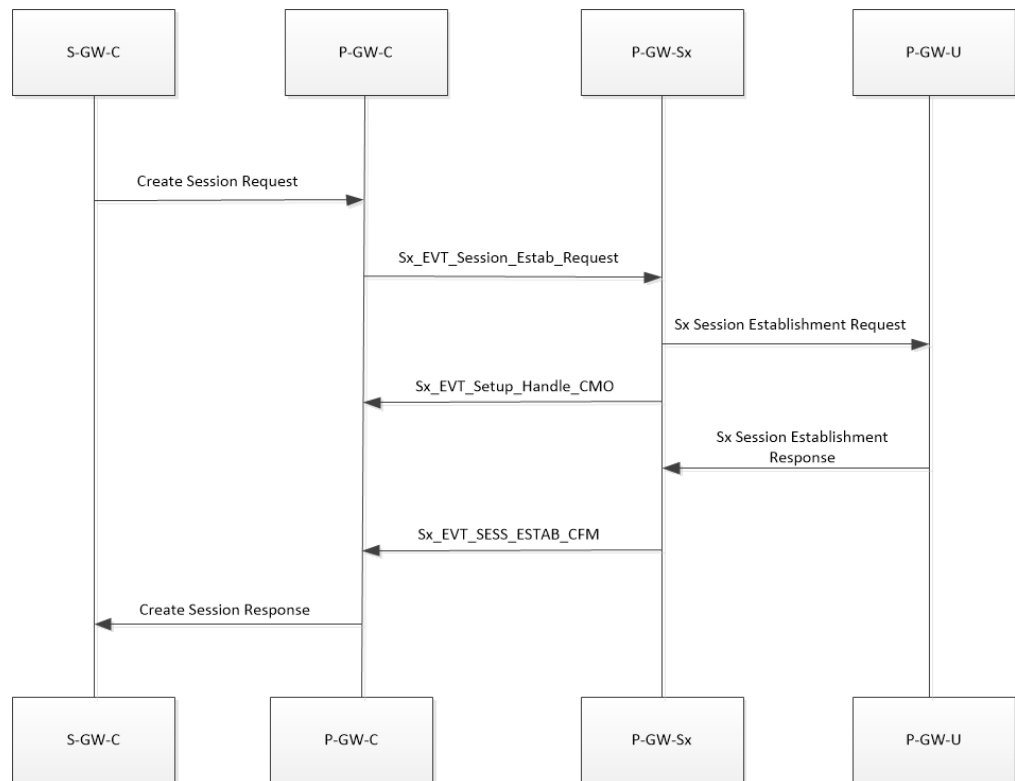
S-GW-C

P-GW-C

P-GW-Sx

P-GW-U

Create Session Request

Sx_EVT_Session_Estab_Request

Sx Session Establishment Request

Sx_EVT_Setup_Handle_CMO

Sx Session Establishment Response

Sx_EVT_SESS_ESTAB_CFM

Create Session Response

S-GW-C

P-GW-C

P-GW-Sx

P-GW-U